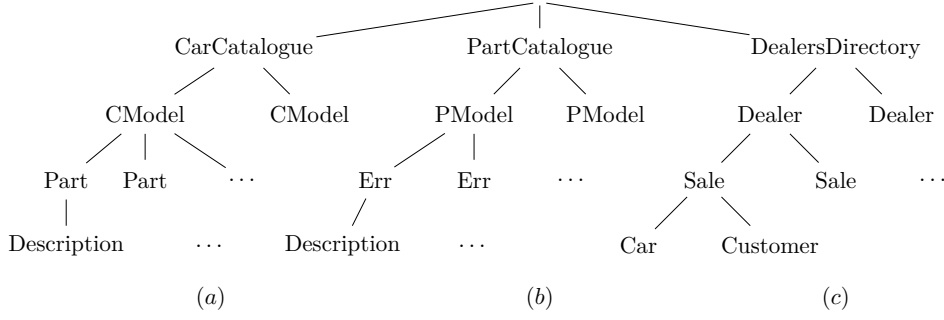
CarCatalogue PartCatalogue DealersDirectory

CModel CModel PModel PModel Dealer Dealer

Part Part $\cdots$ Err Err $\cdots$ Sale Sale $\cdots$

Description $\cdots$ Description $\cdots$ Car Customer

$(a)$ $(b)$ $(c)$